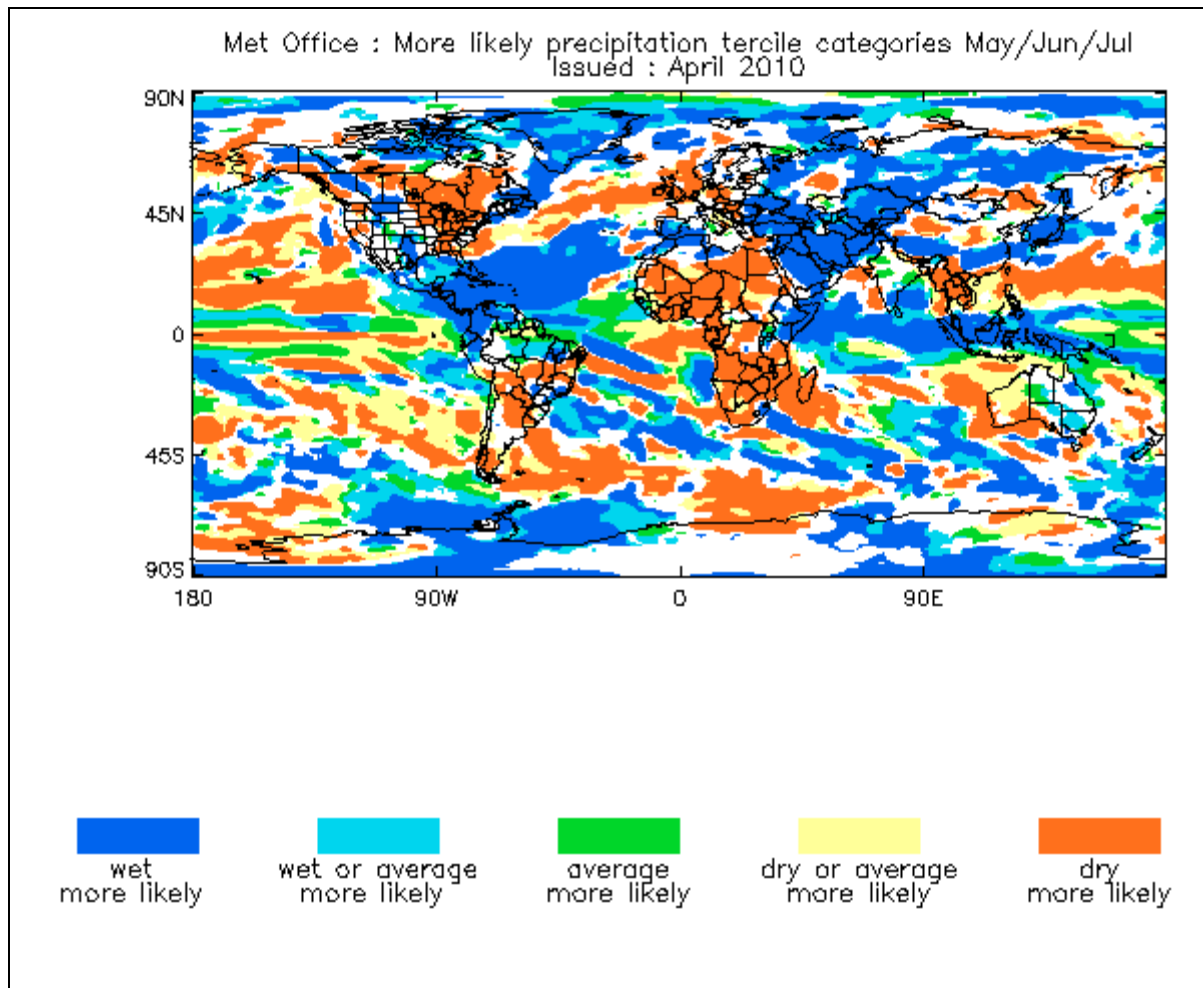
Met Office : More likely precipitation tercile categories May/Jun/Jul
Issued : April 2010

90N
45N
0
45S
90S

180
90W
0
90E

wet
more likely

wet or average
more likely

average
more likely

dry or average
more likely

dry
more likely